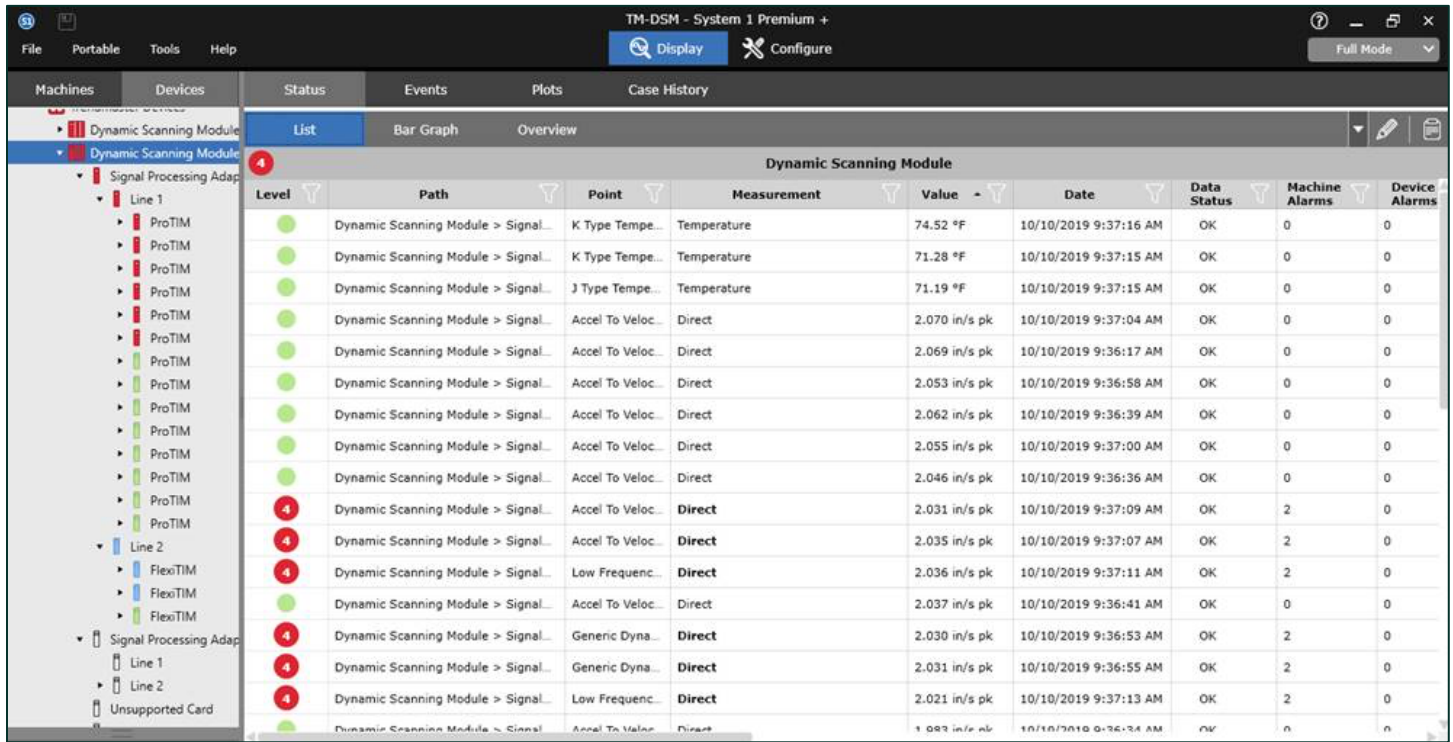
TM-DSM - System 1 Premium +

File Portable Tools Help

Display Configure

Full Mode

Machines Devices

Status Events Plots Case History

List Bar Graph Overview

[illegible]
Dynamic Scanning Module
Dynamic Scanning Module
Signal Processing Adap
Line 1
ProTIM
ProTIM
ProTIM
ProTIM
ProTIM
ProTIM
ProTIM
ProTIM
ProTIM
ProTIM
ProTIM
ProTIM
ProTIM
Line 2
FlexiTIM
FlexiTIM
FlexiTIM
Signal Processing Adap
Line 1
Line 2
Unsupported Card

4 Dynamic Scanning Module

| Level | Path | Point | Measurement | Value | Date | Data Status | Machine Alarms | Device Alarms |
|---|---|---|---|---|---|---|---|---|
| | Dynamic Scanning Module > Signal... | K Type Tempe... | Temperature | 74.52 °F | 10/10/2019 9:37:16 AM | OK | 0 | 0 |
| | Dynamic Scanning Module > Signal... | K Type Tempe... | Temperature | 71.28 °F | 10/10/2019 9:37:15 AM | OK | 0 | 0 |
| | Dynamic Scanning Module > Signal... | J Type Tempe... | Temperature | 71.19 °F | 10/10/2019 9:37:15 AM | OK | 0 | 0 |
| | Dynamic Scanning Module > Signal... | Accel To Veloc... | Direct | 2.070 in/s pk | 10/10/2019 9:37:04 AM | OK | 0 | 0 |
| | Dynamic Scanning Module > Signal... | Accel To Veloc... | Direct | 2.069 in/s pk | 10/10/2019 9:36:17 AM | OK | 0 | 0 |
| | Dynamic Scanning Module > Signal... | Accel To Veloc... | Direct | 2.053 in/s pk | 10/10/2019 9:36:58 AM | OK | 0 | 0 |
| | Dynamic Scanning Module > Signal... | Accel To Veloc... | Direct | 2.062 in/s pk | 10/10/2019 9:36:39 AM | OK | 0 | 0 |
| | Dynamic Scanning Module > Signal... | Accel To Veloc... | Direct | 2.055 in/s pk | 10/10/2019 9:37:00 AM | OK | 0 | 0 |
| | Dynamic Scanning Module > Signal... | Accel To Veloc... | Direct | 2.046 in/s pk | 10/10/2019 9:36:36 AM | OK | 0 | 0 |
| 4 | Dynamic Scanning Module > Signal... | Accel To Veloc... | Direct | 2.031 in/s pk | 10/10/2019 9:37:09 AM | OK | 2 | 0 |
| 4 | Dynamic Scanning Module > Signal... | Accel To Veloc... | Direct | 2.035 in/s pk | 10/10/2019 9:37:07 AM | OK | 2 | 0 |
| 4 | Dynamic Scanning Module > Signal... | Low Frequenc... | Direct | 2.036 in/s pk | 10/10/2019 9:37:11 AM | OK | 2 | 0 |
| | Dynamic Scanning Module > Signal... | Accel To Veloc... | Direct | 2.037 in/s pk | 10/10/2019 9:36:41 AM | OK | 0 | 0 |
| 4 | Dynamic Scanning Module > Signal... | Generic Dyna... | Direct | 2.030 in/s pk | 10/10/2019 9:36:53 AM | OK | 2 | 0 |
| 4 | Dynamic Scanning Module > Signal... | Generic Dyna... | Direct | 2.031 in/s pk | 10/10/2019 9:36:55 AM | OK | 2 | 0 |
| 4 | Dynamic Scanning Module > Signal... | Low Frequenc... | Direct | 2.021 in/s pk | 10/10/2019 9:37:13 AM | OK | 2 | 0 |
| | Dynamic Scanning Module > Signal... | Accel To Veloc... | Direct | 1.983 in/s pk | 10/10/2019 9:36:34 AM | OK | 0 | 0 |